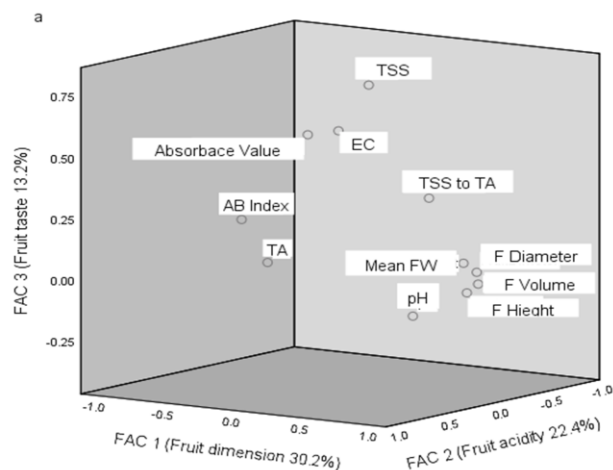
a

TSS
Absorbace Value
EC
TSS to TA
AB Index
TA
Mean FW
F Diameter
F Volume
pH
F Hieght

FAC 3 (Fruit taste 13.2%)
0.75
0.50
0.25
0.00
-0.25

-1.0
-0.5
0.0
0.5
1.0
FAC 1 (Fruit dimension 30.2%)

1.0
0.5
0.0
-0.5
-1.0
FAC 2 (Fruit acidity 22.4%)